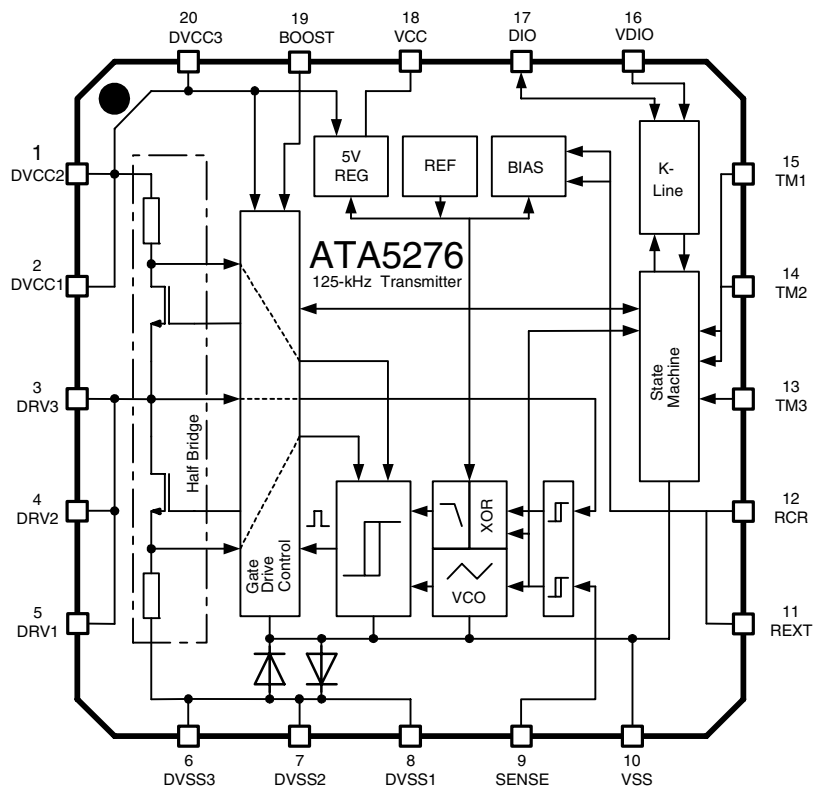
20
DVCC3

19
BOOST

18
VCC

17
DIO

16
VDIO

1
DVCC2

2
DVCC1

3
DRV3

4
DRV2

5
DRV1

15
TM1

14
TM2

13
TM3

12
RCR

11
REXT

6
DVSS3

7
DVSS2

8
DVSS1

9
SENSE

10
VSS

5V
REG

REF

BIAS

K-
Line

ATA5276
125-kHz Transmitter

State
Machine

Half Bridge

Gate
Drive
Control

XOR

VCO